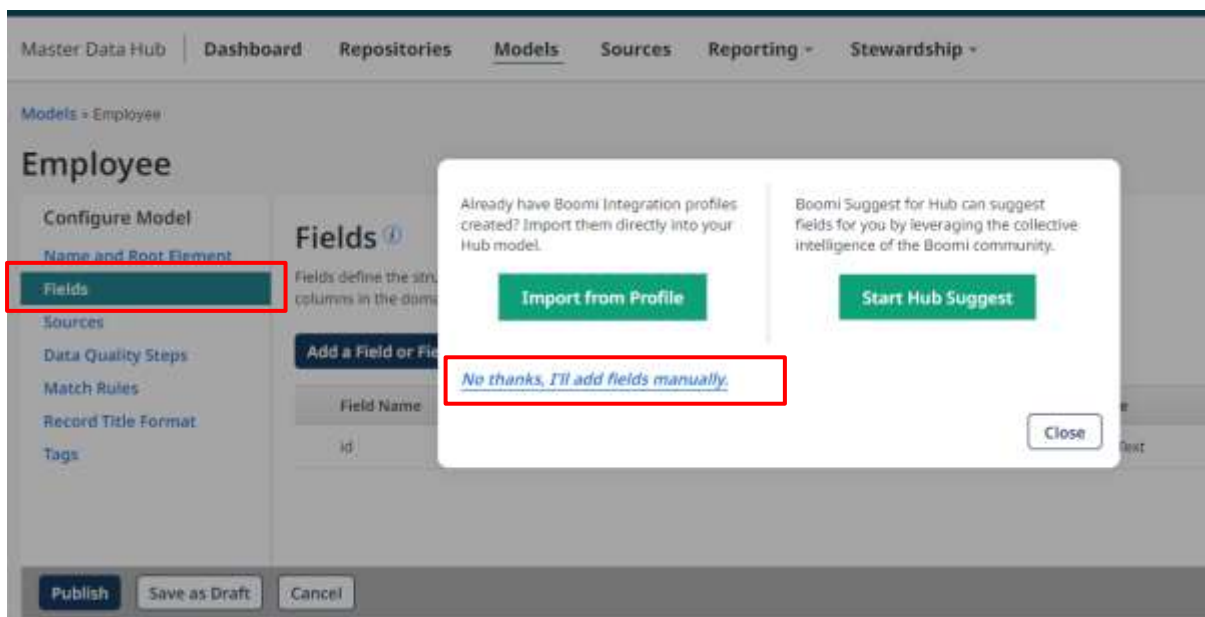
Master Data Hub | Dashboard Repositories Models Sources Reporting Stewardship

Models » Employee

Employee

Configure Model
Name and Root Element
Fields
Sources
Data Quality Steps
Match Rules
Record Title Format
Tags

Fields

Fields define the stru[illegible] columns in the doma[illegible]

Add a Field or Fie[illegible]

Field Name
id

Already have Boomi Integration profiles created? Import them directly into your Hub model.

Import from Profile

Boomi Suggest for Hub can suggest fields for you by leveraging the collective intelligence of the Boomi community.

Start Hub Suggest

No thanks, I'll add fields manually.

Close

Publish Save as Draft Cancel